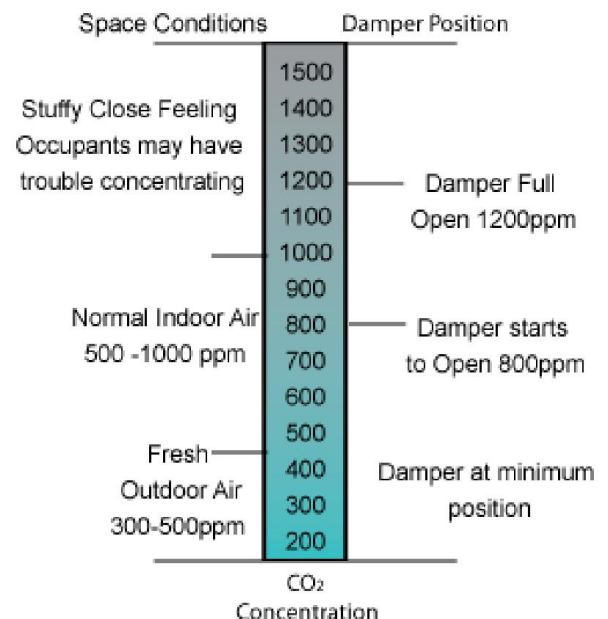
Space Conditions

Damper Position

1500
1400
1300
1200
1100
1000
900
800
700
600
500
400
300
200

Stuffy Close Feeling Occupants may have trouble concentrating

Damper Full Open 1200ppm

Normal Indoor Air 500 -1000 ppm

Damper starts to Open 800ppm

Fresh Outdoor Air 300-500ppm

Damper at minimum position

$CO_2$ Concentration